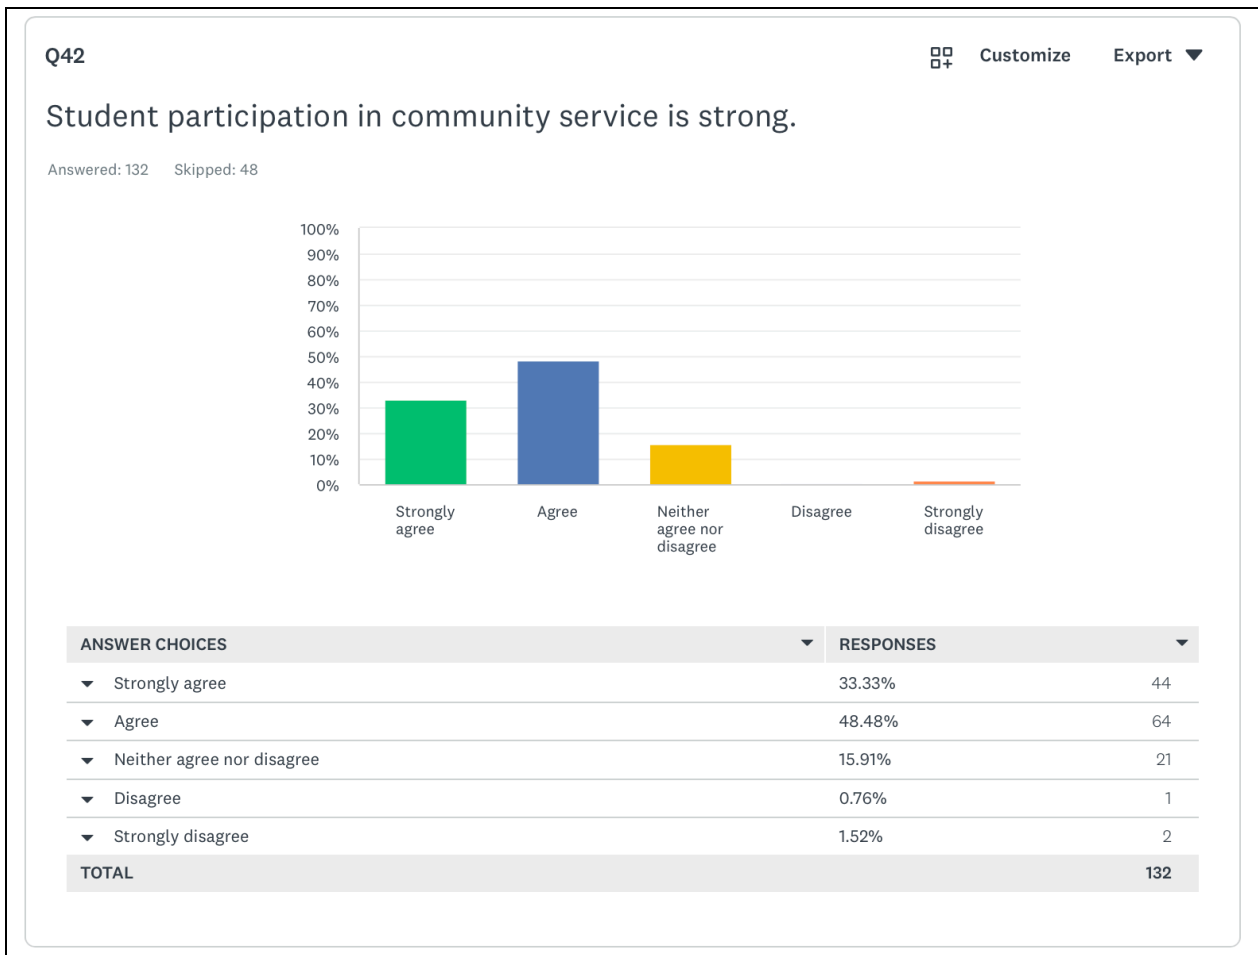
Q42

Customize

Export

Student participation in community service is strong.

Answered: 132 Skipped: 48

100%
90%
80%
70%
60%
50%
40%
30%
20%
10%
0%

Strongly agree

Agree

Neither agree nor disagree

Disagree

Strongly disagree

| ANSWER CHOICES | RESPONSES | |
|---|---|---|
| Strongly agree | 33.33% | 44 |
| Agree | 48.48% | 64 |
| Neither agree nor disagree | 15.91% | 21 |
| Disagree | 0.76% | 1 |
| Strongly disagree | 1.52% | 2 |
| TOTAL | | 132 |